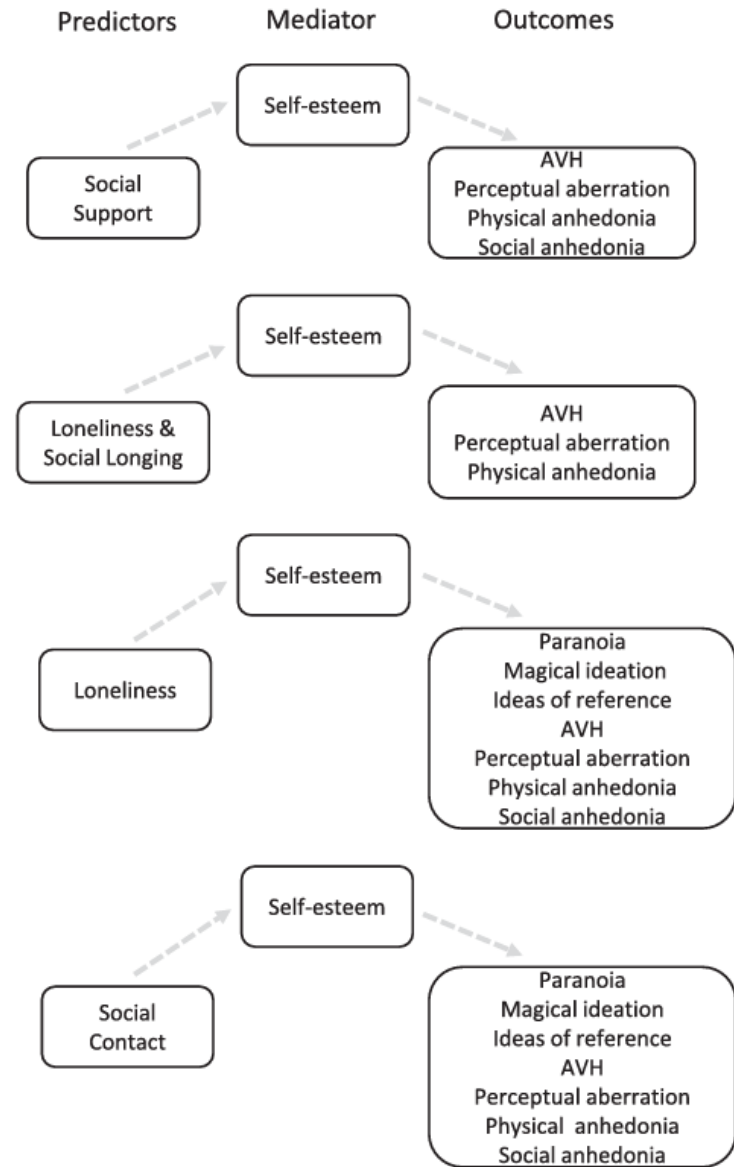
Predictors Mediator Outcomes

Self-esteem

Social Support

AVH
Perceptual aberration
Physical anhedonia
Social anhedonia

Self-esteem

Loneliness & Social Longing

AVH
Perceptual aberration
Physical anhedonia

Self-esteem

Loneliness

Paranoia
Magical ideation
Ideas of reference
AVH
Perceptual aberration
Physical anhedonia
Social anhedonia

Self-esteem

Social Contact

Paranoia
Magical ideation
Ideas of reference
AVH
Perceptual aberration
Physical anhedonia
Social anhedonia